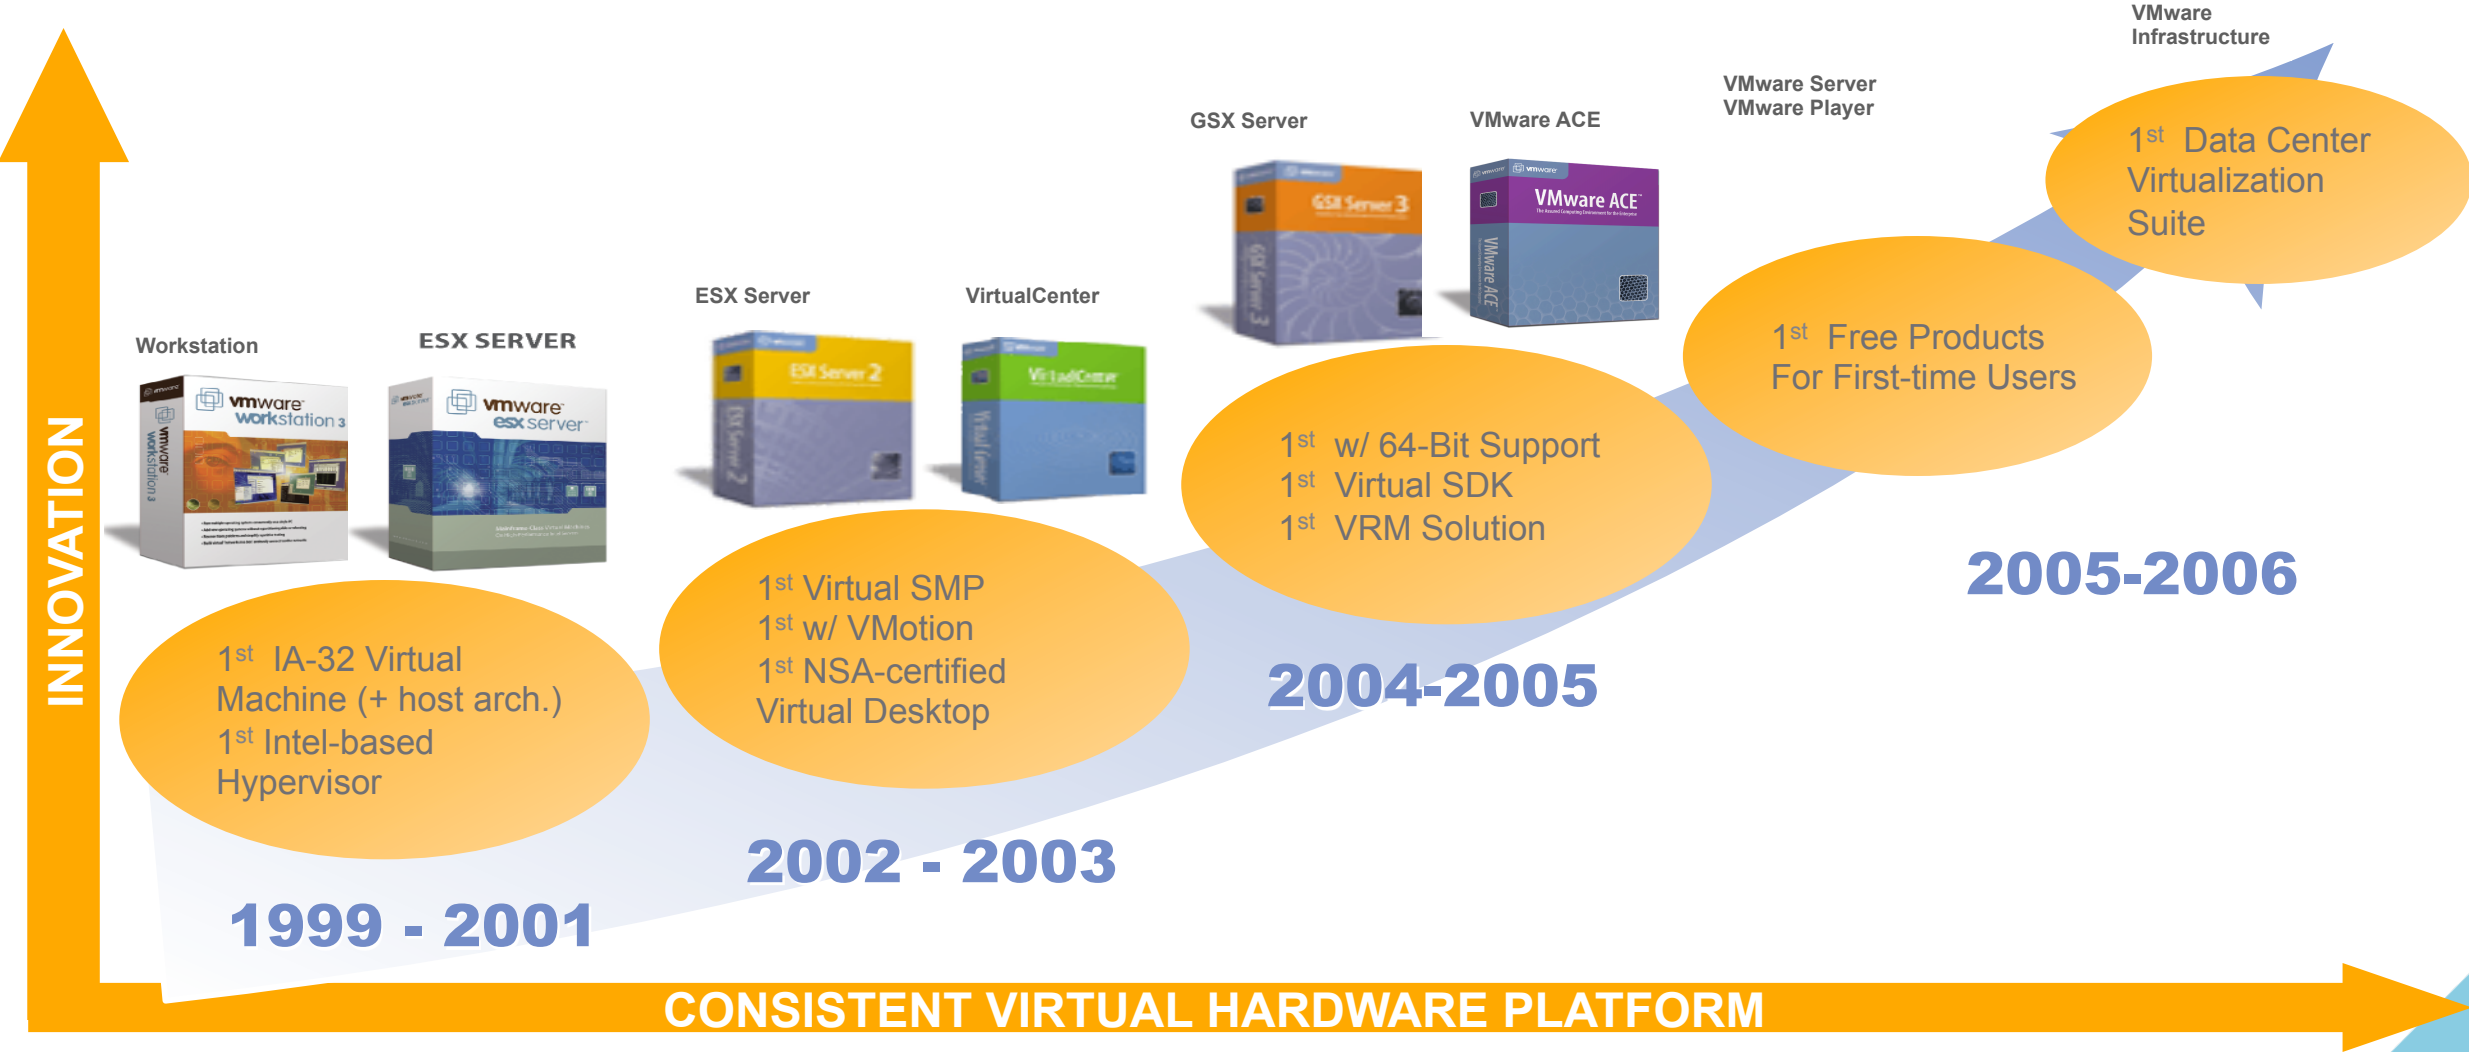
INNOVATION

Workstation

ESX SERVER

vmware workstation 3

vmware esx server

$1^{st}$ IA-32 Virtual Machine (+ host arch.)
$1^{st}$ Intel-based Hypervisor

1999 - 2001

ESX Server

VirtualCenter

ESX Server 2

VirtualCenter

$1^{st}$ Virtual SMP
$1^{st}$ w/ VMotion
$1^{st}$ NSA-certified Virtual Desktop

2002 - 2003

GSX Server

VMware ACE

GSX Server 3

VMware ACE

$1^{st}$ w/ 64-Bit Support
$1^{st}$ Virtual SDK
$1^{st}$ VRM Solution

2004-2005

VMware Server
VMware Player

$1^{st}$ Free Products For First-time Users

VMware Infrastructure

$1^{st}$ Data Center Virtualization Suite

2005-2006

CONSISTENT VIRTUAL HARDWARE PLATFORM